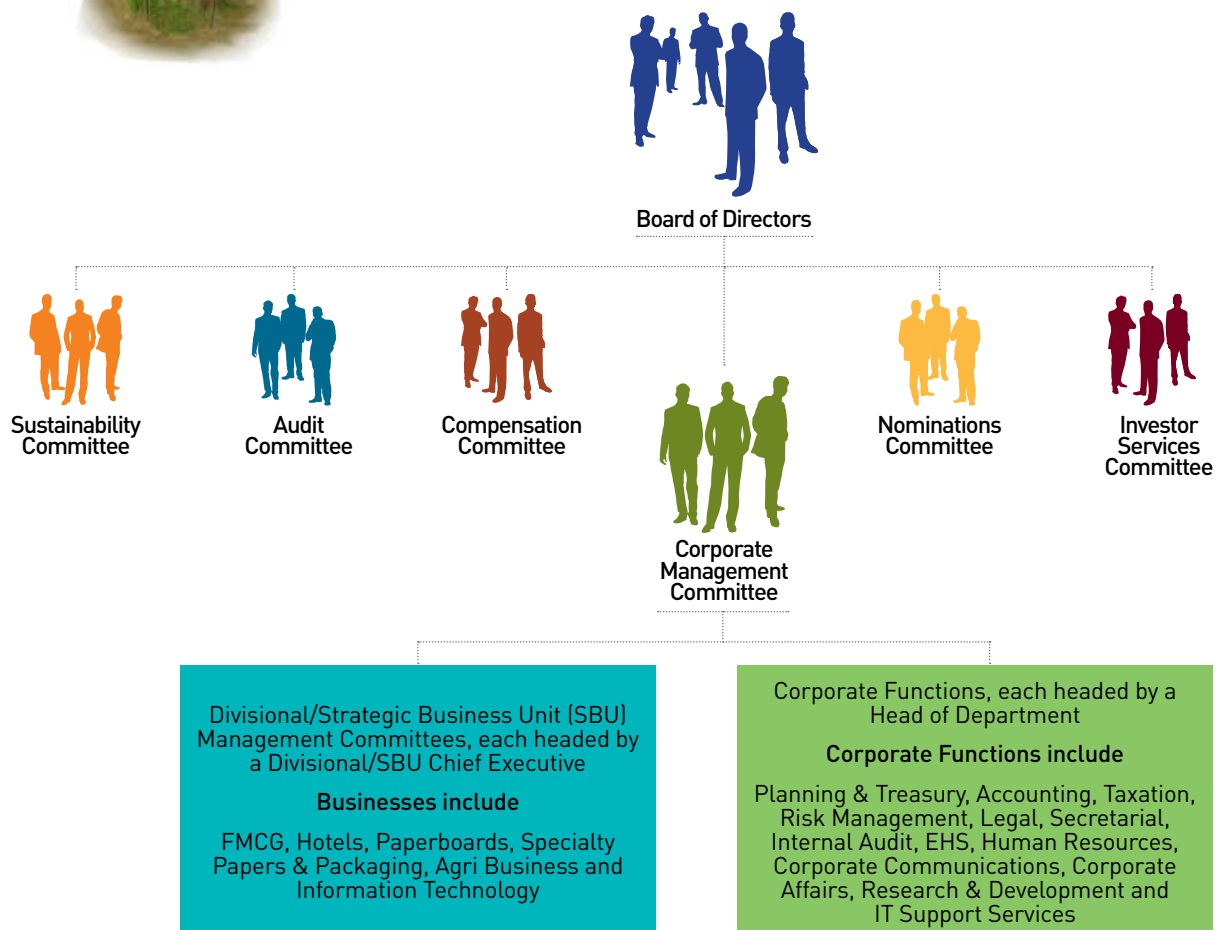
Board of Directors

Sustainability Committee

Audit Committee

Compensation Committee

Corporate Management Committee

Nominations Committee

Investor Services Committee

Divisional/Strategic Business Unit (SBU) Management Committees, each headed by a Divisional/SBU Chief Executive

Businesses include

FMCG, Hotels, Paperboards, Specialty Papers & Packaging, Agri Business and Information Technology

Corporate Functions, each headed by a Head of Department

Corporate Functions include

Planning & Treasury, Accounting, Taxation, Risk Management, Legal, Secretarial, Internal Audit, EHS, Human Resources, Corporate Communications, Corporate Affairs, Research & Development and IT Support Services